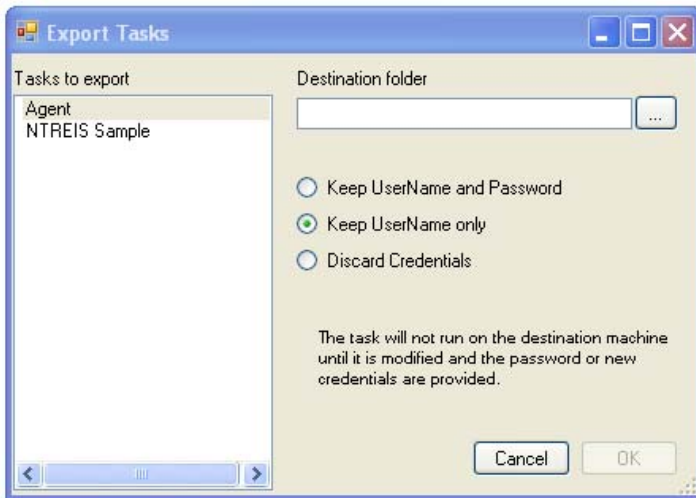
Export Tasks

Tasks to export

Agent
NTREIS Sample

Destination folder

...

Keep UserName and Password

Keep UserName only

Discard Credentials

The task will not run on the destination machine until it is modified and the password or new credentials are provided.

Cancel

OK